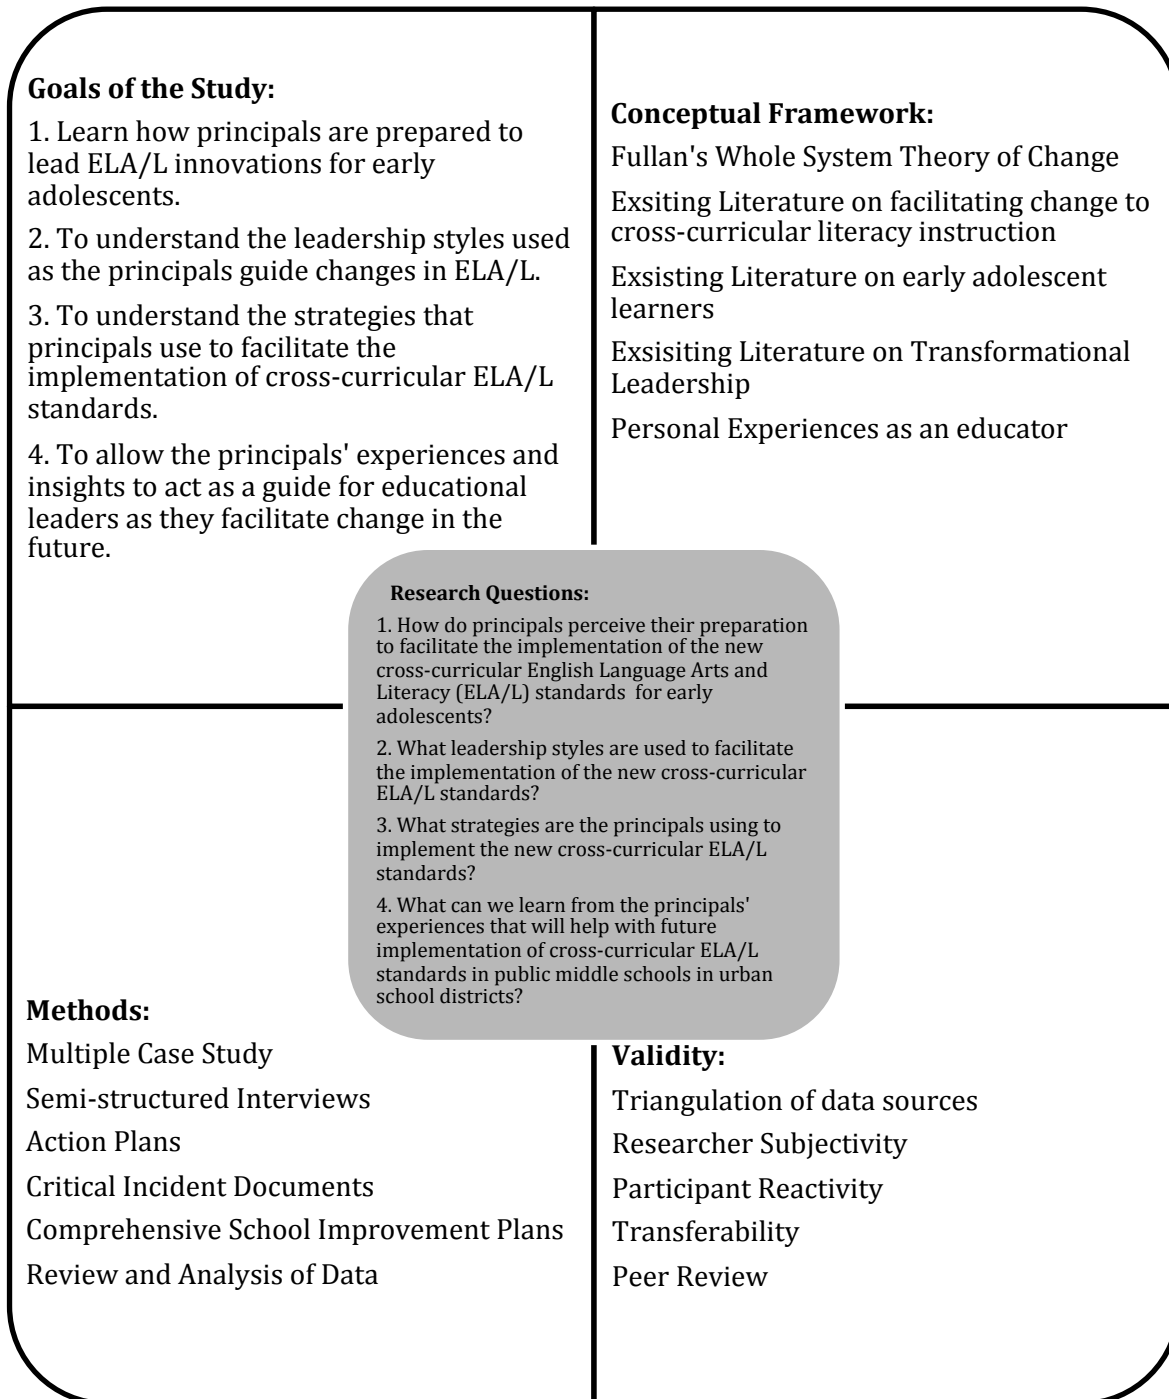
**Goals of the Study:**

1. Learn how principals are prepared to lead ELA/L innovations for early adolescents.

2. To understand the leadership styles used as the principals guide changes in ELA/L.

3. To understand the strategies that principals use to facilitate the implementation of cross-curricular ELA/L standards.

4. To allow the principals' experiences and insights to act as a guide for educational leaders as they facilitate change in the future.

**Conceptual Framework:**

Fullan's Whole System Theory of Change

Exsiting Literature on facilitating change to cross-curricular literacy instruction

Exsisting Literature on early adolescent learners

Exsisiting Literature on Transformational Leadership

Personal Experiences as an educator

**Research Questions:**

1. How do principals perceive their preparation to facilitate the implementation of the new cross-curricular English Language Arts and Literacy (ELA/L) standards for early adolescents?

2. What leadership styles are used to facilitate the implementation of the new cross-curricular ELA/L standards?

3. What strategies are the principals using to implement the new cross-curricular ELA/L standards?

4. What can we learn from the principals' experiences that will help with future implementation of cross-curricular ELA/L standards in public middle schools in urban school districts?

**Methods:**

Multiple Case Study

Semi-structured Interviews

Action Plans

Critical Incident Documents

Comprehensive School Improvement Plans

Review and Analysis of Data

**Validity:**

Triangulation of data sources

Researcher Subjectivity

Participant Reactivity

Transferability

Peer Review